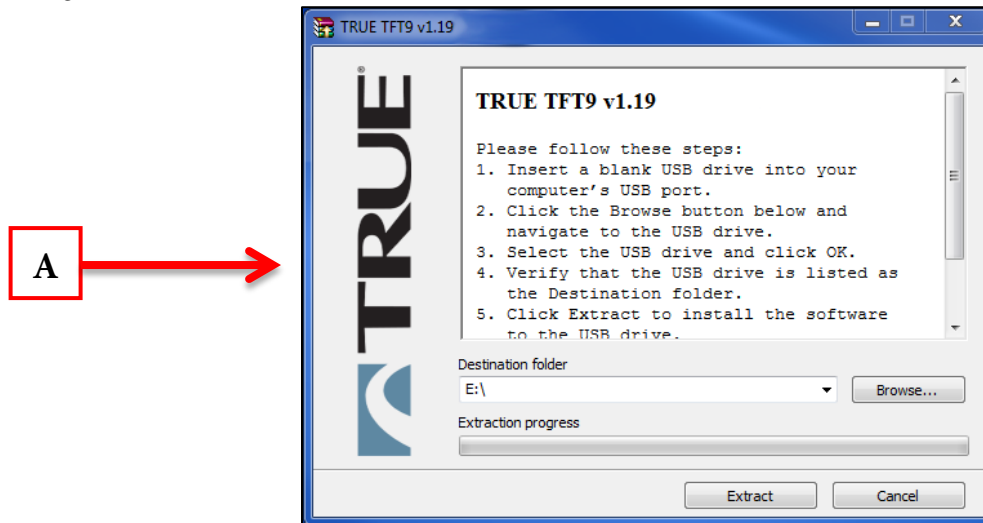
A

TRUE TFT9 v1.19

TRUE

TRUE TFT9 v1.19

Please follow these steps:
1. Insert a blank USB drive into your computer's USB port.
2. Click the Browse button below and navigate to the USB drive.
3. Select the USB drive and click OK.
4. Verify that the USB drive is listed as the Destination folder.
5. Click Extract to install the software to the USB drive.

Destination folder
E:\
Browse...
Extraction progress

Extract
Cancel